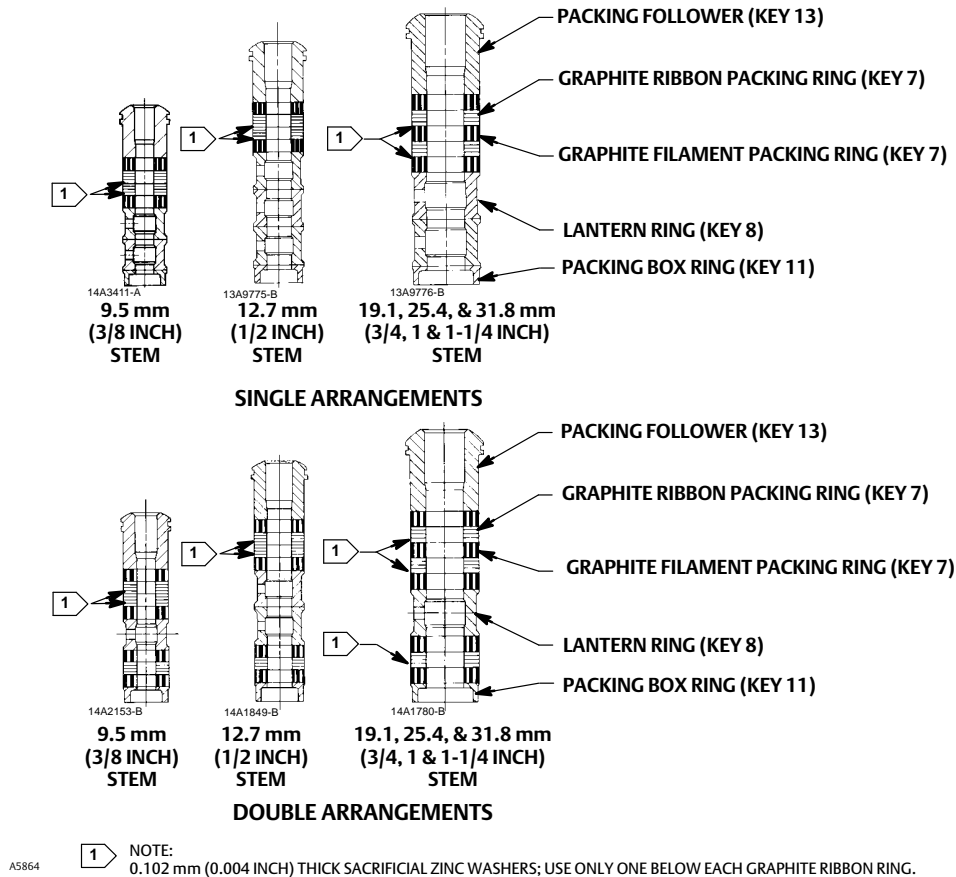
PACKING FOLLOWER (KEY 13)

GRAPHITE RIBBON PACKING RING (KEY 7)

GRAPHITE FILAMENT PACKING RING (KEY 7)

LANTERN RING (KEY 8)

PACKING BOX RING (KEY 11)

1

1

1

14A3411-A
9.5 mm
(3/8 INCH)
STEM

13A9775-B
12.7 mm
(1/2 INCH)
STEM

13A9776-B
19.1, 25.4, & 31.8 mm
(3/4, 1 & 1-1/4 INCH)
STEM

SINGLE ARRANGEMENTS

PACKING FOLLOWER (KEY 13)

GRAPHITE RIBBON PACKING RING (KEY 7)

GRAPHITE FILAMENT PACKING RING (KEY 7)

LANTERN RING (KEY 8)

PACKING BOX RING (KEY 11)

1

1

1

1

14A2153-B
9.5 mm
(3/8 INCH)
STEM

14A1849-B
12.7 mm
(1/2 INCH)
STEM

14A1780-B
19.1, 25.4, & 31.8 mm
(3/4, 1 & 1-1/4 INCH)
STEM

DOUBLE ARRANGEMENTS

A5864

1 NOTE:
0.102 mm (0.004 INCH) THICK SACRIFICIAL ZINC WASHERS; USE ONLY ONE BELOW EACH GRAPHITE RIBBON RING.